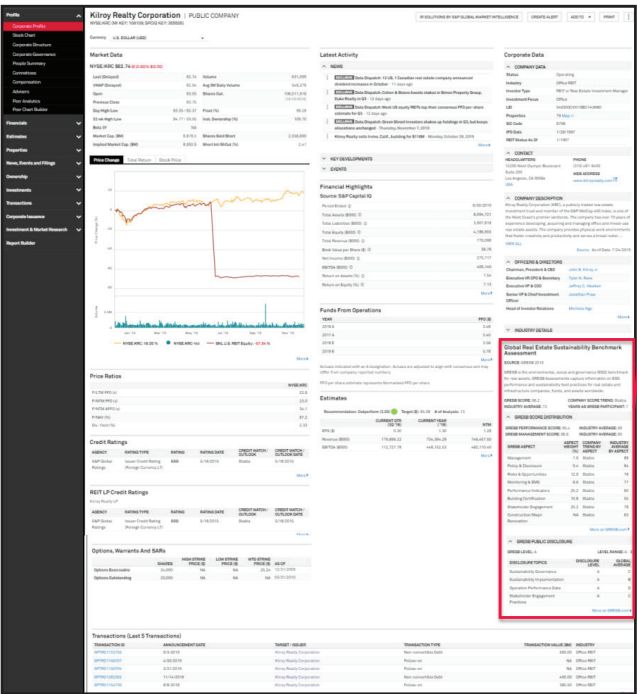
Profile
Corporate Profile
Stock Chart
Corporate Structure
Corporate Governance
People Summary
Committees
Advisors
Peer Analytics
Peer Chart Builder
Financials
Estimates
Properties
News, Events and Filings
Ownership
Investments
Transactions
Corporate Insurance
Investment & Market Research
Report Builder

Kilroy Realty Corporation | PUBLIC COMPANY
NYSE:KRC SNL KEY: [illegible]
SOLUTIONS BY S&P GLOBAL MARKET INTELLIGENCE | CREATE ALERT | ADD TO | PRINT

Currency U.S. DOLLAR (USD)

Market Data
NYSE:KRC $82.74 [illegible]
Last (Delayed) 82.74
VWAP (Delayed) 82.74
Open 83.06
Previous Close 82.74
Day High/Low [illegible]
52 wk High/Low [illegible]
% Change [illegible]
Beta 5Y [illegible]
Market Cap. ($M) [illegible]
Implied Market Cap. ($M) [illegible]
Volume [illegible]
Avg 3M Daily Volume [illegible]
Shares Out. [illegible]
Float (%) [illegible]
Inst. Ownership (%) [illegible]
Shares Sold Short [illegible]
Short Int (M/Out) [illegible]

Price Change | Total Return | Stock Price

NYSE:KRC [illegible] | NYSE:KRC (%) | SNL U.S. REIT Equity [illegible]
More

Price Ratios
NYSE:KRC
P/LTM FFO (x) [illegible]
P/NTM FFO (x) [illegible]
P/NTM AFFO (x) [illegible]
P/NAV (%) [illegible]
Div. Yield (%) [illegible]

Credit Ratings
AGENCY | RATING TYPE | RATING | RATING DATE | CREDIT WATCH / OUTLOOK | CREDIT WATCH / OUTLOOK DATE
S&P Global Ratings | Issuer Credit Rating (Foreign Currency LT) | BBB | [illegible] | Stable | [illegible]
More

REIT LP Credit Ratings
Kilroy Realty LP
AGENCY | RATING TYPE | RATING | RATING DATE | CREDIT WATCH / OUTLOOK | CREDIT WATCH / OUTLOOK DATE
S&P Global Ratings | Issuer Credit Rating (Foreign Currency LT) | BBB | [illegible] | Stable | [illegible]
More

Options, Warrants And SARs
| SHARES | HIGH STRIKE PRICE ($) | LOW STRIKE PRICE ($) | WTD STRIKE PRICE ($) | AS OF
Options Exercisable | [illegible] | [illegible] | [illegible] | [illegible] | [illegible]
Options Outstanding | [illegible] | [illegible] | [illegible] | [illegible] | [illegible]
More

Latest Activity
NEWS
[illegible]
More

KEY DEVELOPMENTS
EVENTS

Financial Highlights
Source: S&P Capital IQ
Period Ended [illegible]
Total Assets ($000) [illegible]
Total Liabilities ($000) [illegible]
Total Equity ($000) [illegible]
Total Revenue ($000) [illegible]
Book Value per Share ($) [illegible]
Net Income ($000) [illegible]
EBITDA ($000) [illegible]
Return on Assets (%) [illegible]
Return on Equity (%) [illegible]
More

Funds From Operations
YEAR | FFO ($)
2018 E | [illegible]
2017 A | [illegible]
2016 A | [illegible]
2015 A | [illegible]
2014 A | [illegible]
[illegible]

Estimates
Recommendation: Outperform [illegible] Target ($): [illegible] # of Analysts: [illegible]
| CURRENT QTR | CURRENT YEAR | NTM
EPS ($) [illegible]
Revenue ($000) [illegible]
EBITDA ($000) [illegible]
More

Corporate Data
COMPANY DATA
Status Operating
Industry Office REIT
Properties Type REIT or Real Estate Investment Manager
Investment Focus Office
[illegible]
CONTACT
HEADQUARTERS
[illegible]
PHONE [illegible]
WEB ADDRESS www.kilroyrealty.com
COMPANY DESCRIPTION
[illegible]
View ALL
OFFICERS & DIRECTORS
Chairman, President & CEO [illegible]
Executive VP, CFO & Secretary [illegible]
Executive VP & COO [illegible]
Senior VP & Chief Investment Officer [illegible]
Head of Investor Relations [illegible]
More
INDUSTRY DETAILS

Global Real Estate Sustainability Benchmark Assessment
SOURCE: GRESB 2019
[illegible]
GRESB SCORE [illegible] | COMPANY SCORE TREND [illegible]
INDUSTRY AVERAGE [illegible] | YEARS AS GRESB PARTICIPANT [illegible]
GRESB SCORE DISTRIBUTION
GRESB PERFORMANCE SCORE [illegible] | INDUSTRY AVERAGE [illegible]
GRESB MANAGEMENT SCORE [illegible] | INDUSTRY AVERAGE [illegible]
GRESB ASPECT | ASPECT WEIGHT (%) | COMPANY SCORE (%) | COMPANY TREND BY ASPECT | INDUSTRY AVERAGE BY ASPECT (%)
Management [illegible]
Policy & Disclosure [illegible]
Risks & Opportunities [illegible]
Monitoring & EMS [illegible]
Performance Indicators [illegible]
Building Certification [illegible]
Stakeholder Engagement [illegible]
Construction/Major Renovation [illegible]
More on GRESB.com
GRESB PUBLIC DISCLOSURE
GRESB LEVEL A | LEVEL RANGE: A - E
DISCLOSURE TOPICS | DISCLOSURE LEVEL | GLOBAL AVERAGE
Sustainability Governance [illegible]
Sustainability Implementation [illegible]
Operational Performance Data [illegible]
Stakeholder Engagement Practices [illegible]
More on GRESB.com

Transactions (Last 5 Transactions)
TRANSACTION ID | ANNOUNCEMENT DATE | TARGET / ISSUER | TRANSACTION TYPE | TRANSACTION VALUE ($M) | INDUSTRY
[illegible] | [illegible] | Kilroy Realty Corporation | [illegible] | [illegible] | Office REIT
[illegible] | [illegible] | Kilroy Realty Corporation | Follow-on | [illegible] | Office REIT
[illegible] | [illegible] | Kilroy Realty Corporation | Follow-on | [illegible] | Office REIT
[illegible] | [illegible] | Kilroy Realty Corporation | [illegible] | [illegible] | Office REIT
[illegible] | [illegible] | Kilroy Realty LP | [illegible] | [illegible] | Office REIT